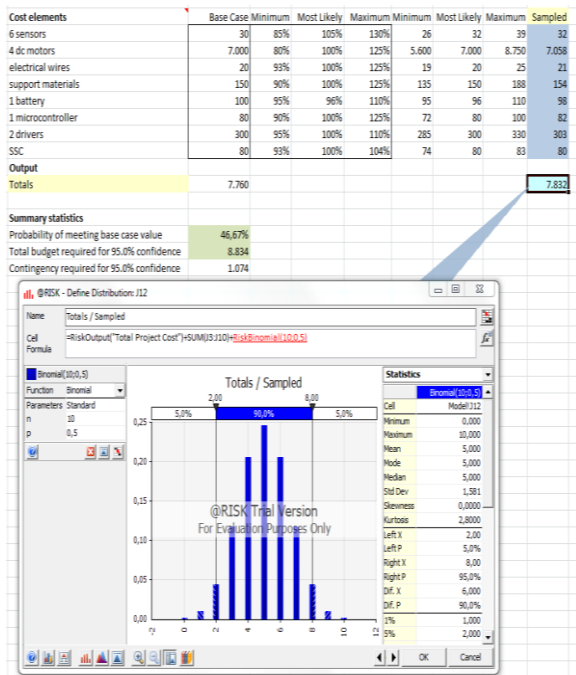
| Cost elements | Base Case | Minimum | Most Likely | Maximum | Minimum | Most Likely | Maximum | Sampled |
|---|---|---|---|---|---|---|---|---|
| 6 sensors | 30 | 85% | 105% | 130% | 26 | 32 | 39 | 32 |
| 4 dc motors | 7.000 | 80% | 100% | 125% | 5.600 | 7.000 | 8.750 | 7.058 |
| electrical wires | 20 | 93% | 100% | 125% | 19 | 20 | 25 | 21 |
| support materials | 150 | 90% | 100% | 125% | 135 | 150 | 188 | 154 |
| 1 battery | 100 | 95% | 96% | 110% | 95 | 96 | 110 | 98 |
| 1 microcontroller | 80 | 90% | 100% | 125% | 72 | 80 | 100 | 82 |
| 2 drivers | 300 | 95% | 100% | 110% | 285 | 300 | 330 | 303 |
| SSC | 80 | 93% | 100% | 104% | 74 | 80 | 83 | 80 |

Output
Totals 7.760 7.832

Summary statistics
Probability of meeting base case value 46,67%
Total budget required for 95.0% confidence 8.834
Contingency required for 95.0% confidence 1.074

@RISK - Define Distribution: J12
Name Totals / Sampled
Cell Formula =RiskOutput("Total Project Cost")+SUM(I3:I10)+RiskBinomial(10;0,5)

Binomial(10;0,5)
Function Binomial
Parameters Standard
n 10
p 0,5

Totals / Sampled
2,00 8,00
5,0% 90,0% 5,0%
0,25 0,20 0,15 0,10 0,05 0,00
-2 0 2 4 6 8 10 12
@RISK Trial Version
For Evaluation Purposes Only

Statistics
Binomial(10;0,5)
| Cell | Model!J12 |
|---|---|
| Minimum | 0,000 |
| Maximum | 10,000 |
| Mean | 5,000 |
| Mode | 5,000 |
| Median | 5,000 |
| Std Dev | 1,581 |
| Skewness | 0,0000 |
| Kurtosis | 2,8000 |
| Left X | 2,00 |
| Left P | 5,0% |
| Right X | 8,00 |
| Right P | 95,0% |
| Dif. X | 6,000 |
| Dif. P | 90,0% |
| 1% | 1,000 |
| 5% | 2,000 |

OK Cancel